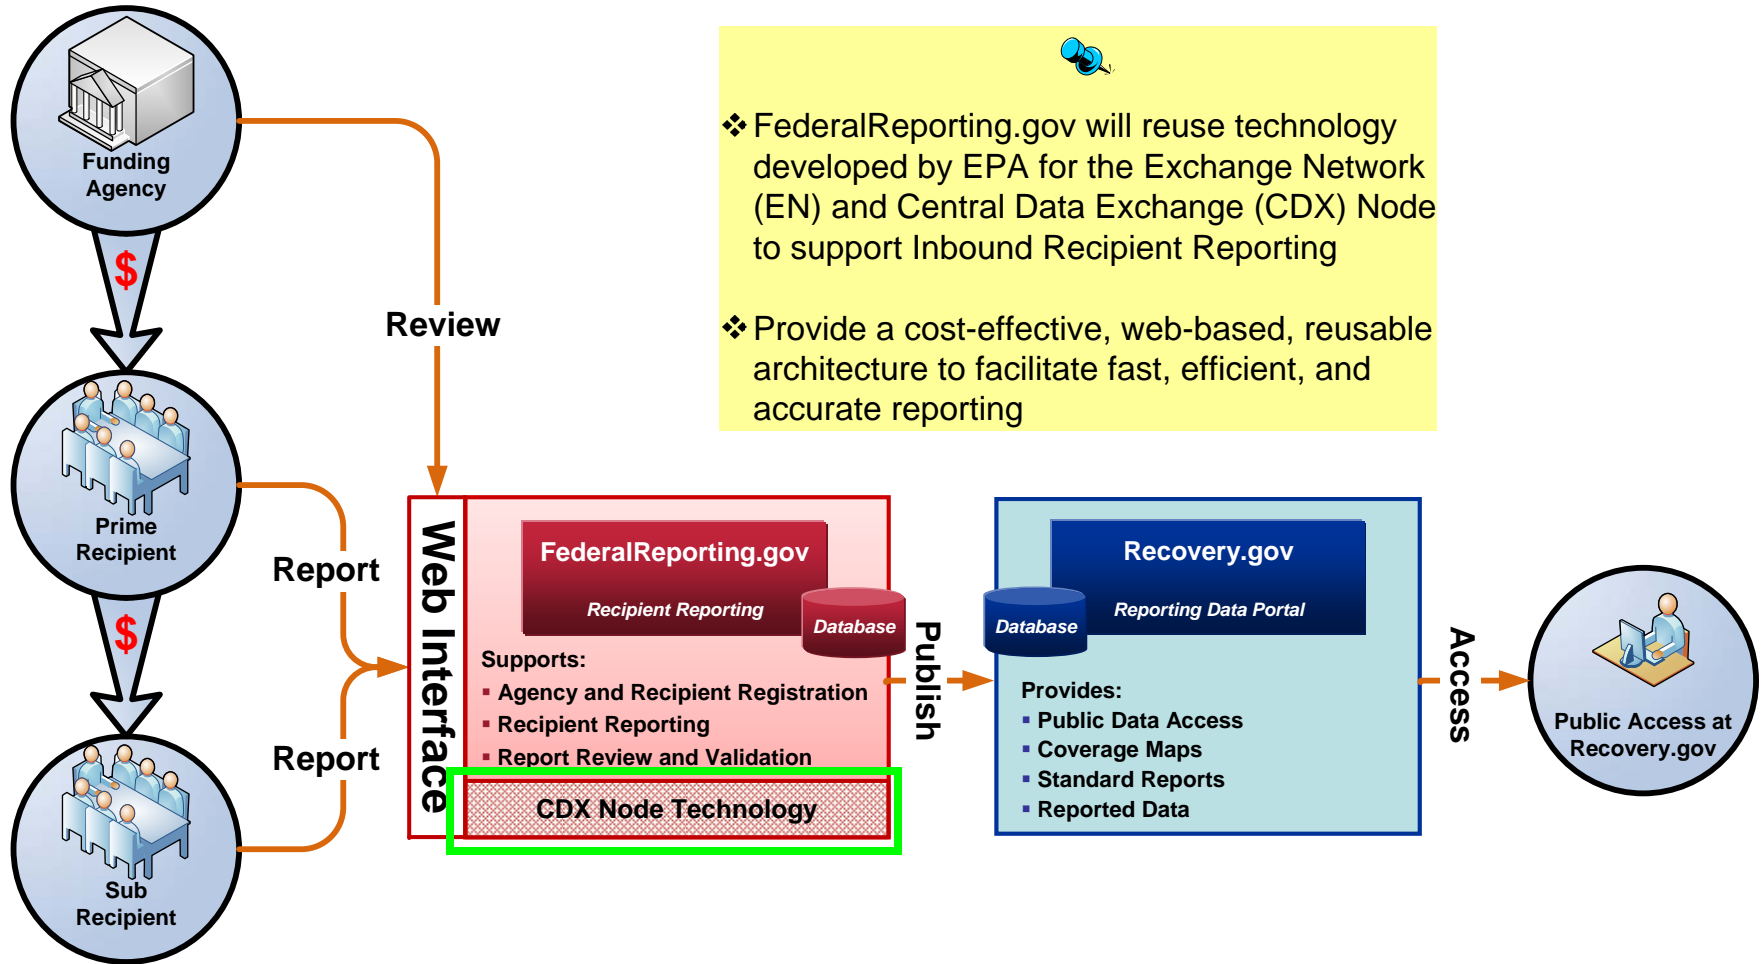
❖ FederalReporting.gov will reuse technology developed by EPA for the Exchange Network (EN) and Central Data Exchange (CDX) Node to support Inbound Recipient Reporting

❖ Provide a cost-effective, web-based, reusable architecture to facilitate fast, efficient, and accurate reporting

Funding Agency

$

Prime Recipient

$

Sub Recipient

Review

Report

Report

Web Interface

FederalReporting.gov

Recipient Reporting

Database

Supports:
▪ Agency and Recipient Registration
▪ Recipient Reporting
▪ Report Review and Validation

CDX Node Technology

Publish

Recovery.gov

Reporting Data Portal

Database

Provides:
▪ Public Data Access
▪ Coverage Maps
▪ Standard Reports
▪ Reported Data

Access

Public Access at Recovery.gov